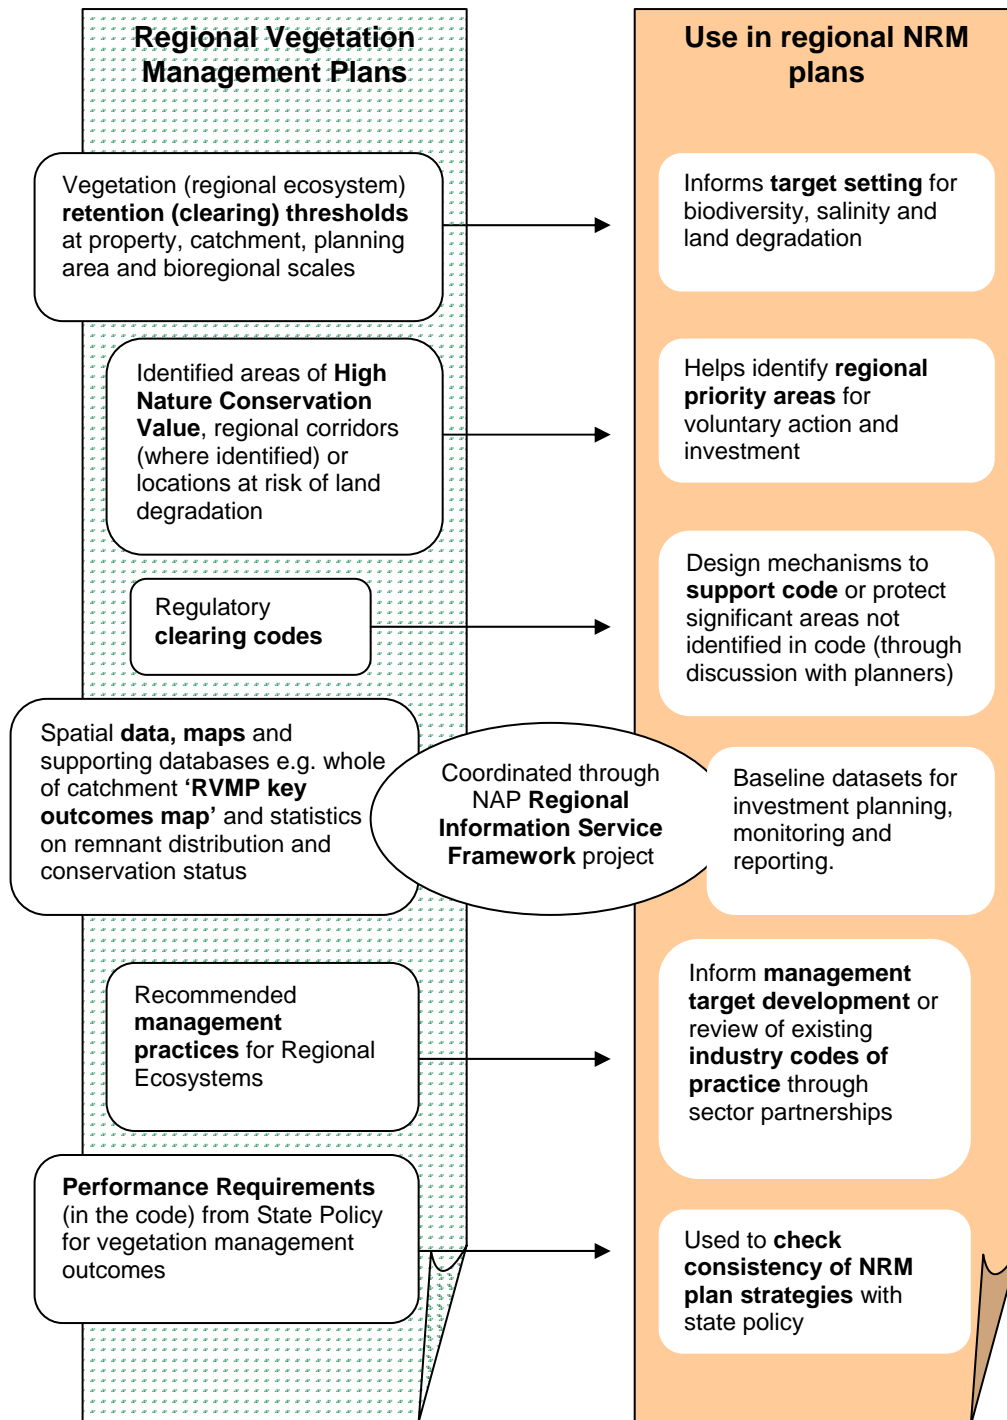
Regional Vegetation Management Plans

Vegetation (regional ecosystem) retention (clearing) thresholds at property, catchment, planning area and bioregional scales

Identified areas of High Nature Conservation Value, regional corridors (where identified) or locations at risk of land degradation

Regulatory clearing codes

Spatial data, maps and supporting databases e.g. whole of catchment 'RVMP key outcomes map' and statistics on remnant distribution and conservation status

Recommended management practices for Regional Ecosystems

Performance Requirements (in the code) from State Policy for vegetation management outcomes

Coordinated through NAP Regional Information Service Framework project

Use in regional NRM plans

Informs target setting for biodiversity, salinity and land degradation

Helps identify regional priority areas for voluntary action and investment

Design mechanisms to support code or protect significant areas not identified in code (through discussion with planners)

Baseline datasets for investment planning, monitoring and reporting.

Inform management target development or review of existing industry codes of practice through sector partnerships

Used to check consistency of NRM plan strategies with state policy